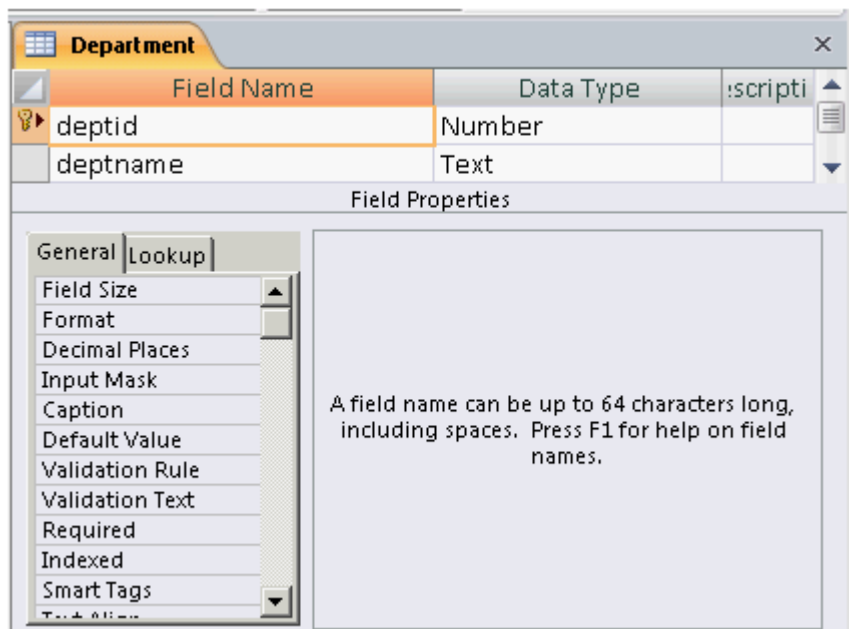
Department

| Field Name | Data Type | :scripti |
|---|---|---|
| deptid | Number | |
| deptname | Text | |

Field Properties

General Lookup

Field Size
Format
Decimal Places
Input Mask
Caption
Default Value
Validation Rule
Validation Text
Required
Indexed
Smart Tags
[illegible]

A field name can be up to 64 characters long, including spaces. Press F1 for help on field names.